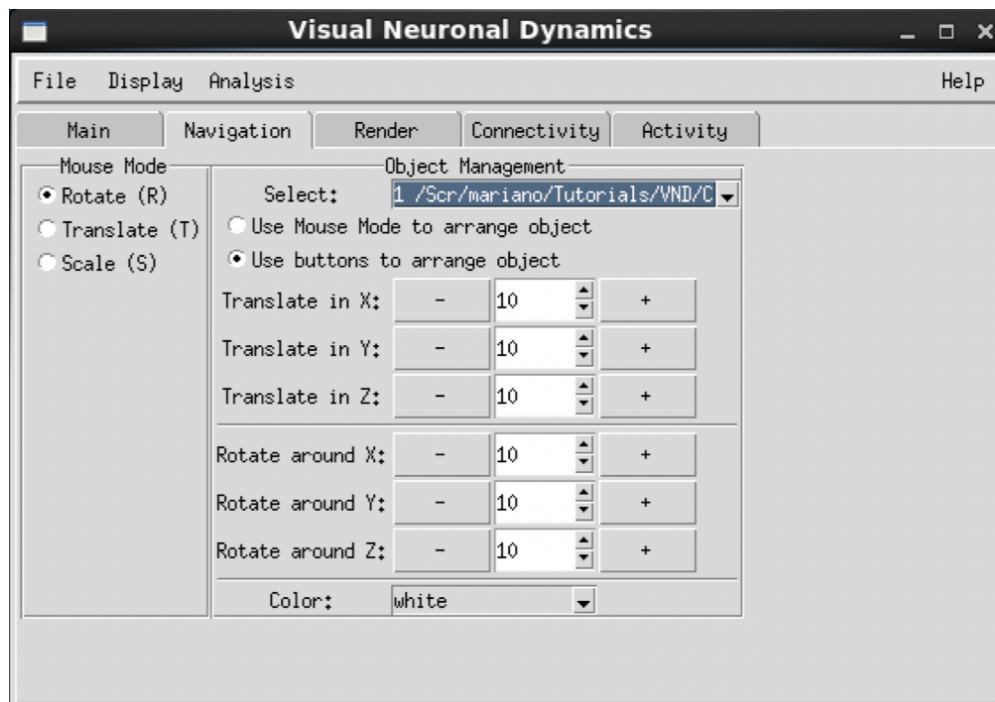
Visual Neuronal Dynamics

File Display Analysis Help

Main Navigation Render Connectivity Activity

Mouse Mode
Rotate (R)
Translate (T)
Scale (S)

Object Management
Select: 1 /Scr/mariano/Tutorials/VND/C
Use Mouse Mode to arrange object
Use buttons to arrange object

| | | | |
|---|---|---|---|
| Translate in X: | - | 10 | + |
| Translate in Y: | - | 10 | + |
| Translate in Z: | - | 10 | + |
| Rotate around X: | - | 10 | + |
| Rotate around Y: | - | 10 | + |
| Rotate around Z: | - | 10 | + |

Color: white